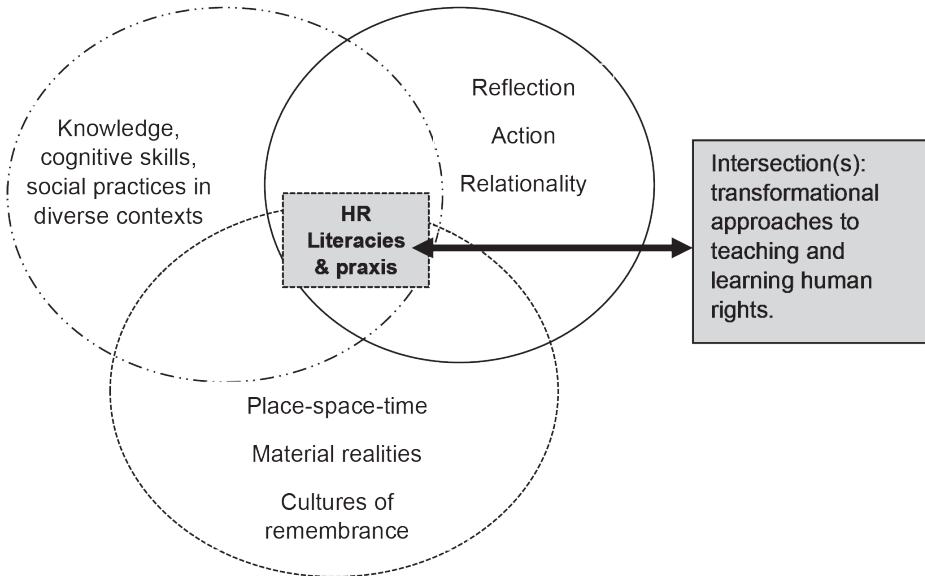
Knowledge, cognitive skills, social practices in diverse contexts

Reflection

Action

Relationality

HR Literacies & praxis

Intersection(s): transformational approaches to teaching and learning human rights.

Place-space-time

Material realities

Cultures of remembrance